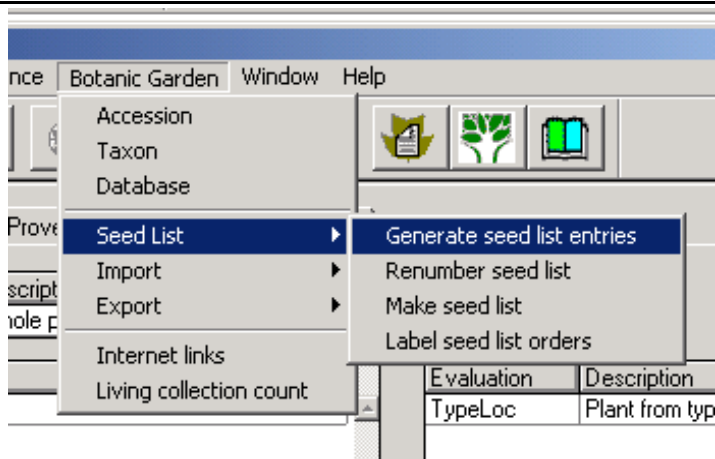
nce Botanic Garden Window Help

Accession
Taxon
Database

Seed List
Import
Export

Internet links
Living collection count

Generate seed list entries
Renumber seed list
Make seed list
Label seed list orders

Prove

script
hole p

| Evaluation | Description |
|---|---|
| TypeLoc | Plant from typ |